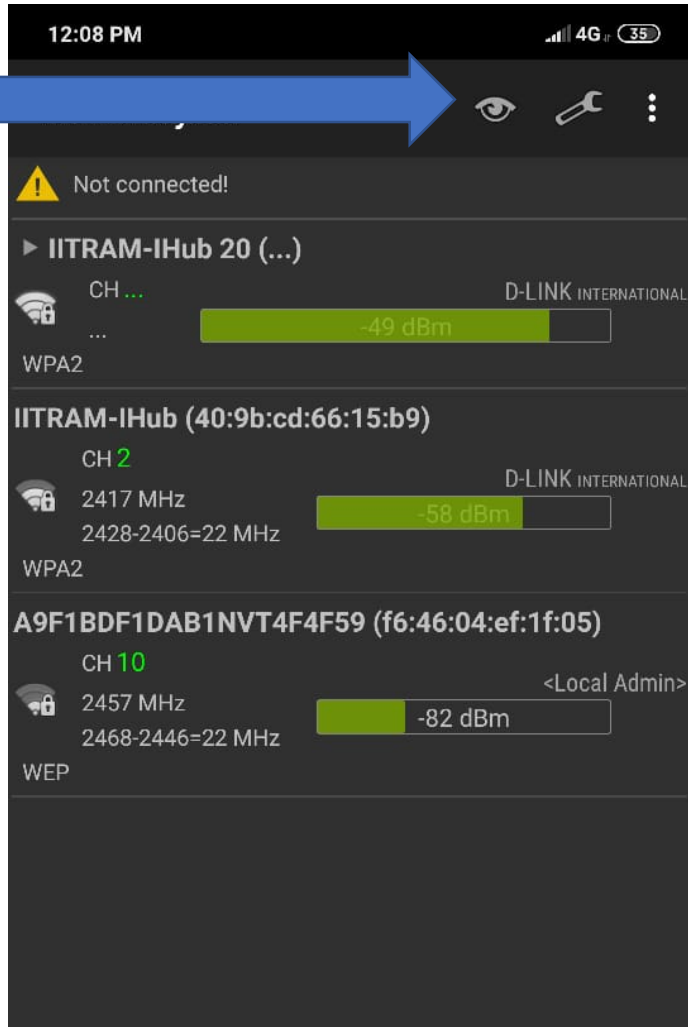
12:08 PM
4G 35

Not connected!

▸ IITRAM-IHub 20 (...)
CH ...
...
D-LINK INTERNATIONAL
-49 dBm
WPA2

IITRAM-IHub (40:9b:cd:66:15:b9)
CH 2
2417 MHz
2428-2406=22 MHz
D-LINK INTERNATIONAL
-58 dBm
WPA2

A9F1BDF1DAB1NVT4F4F59 (f6:46:04:ef:1f:05)
CH 10
2457 MHz
2468-2446=22 MHz
<Local Admin>
-82 dBm
WEP